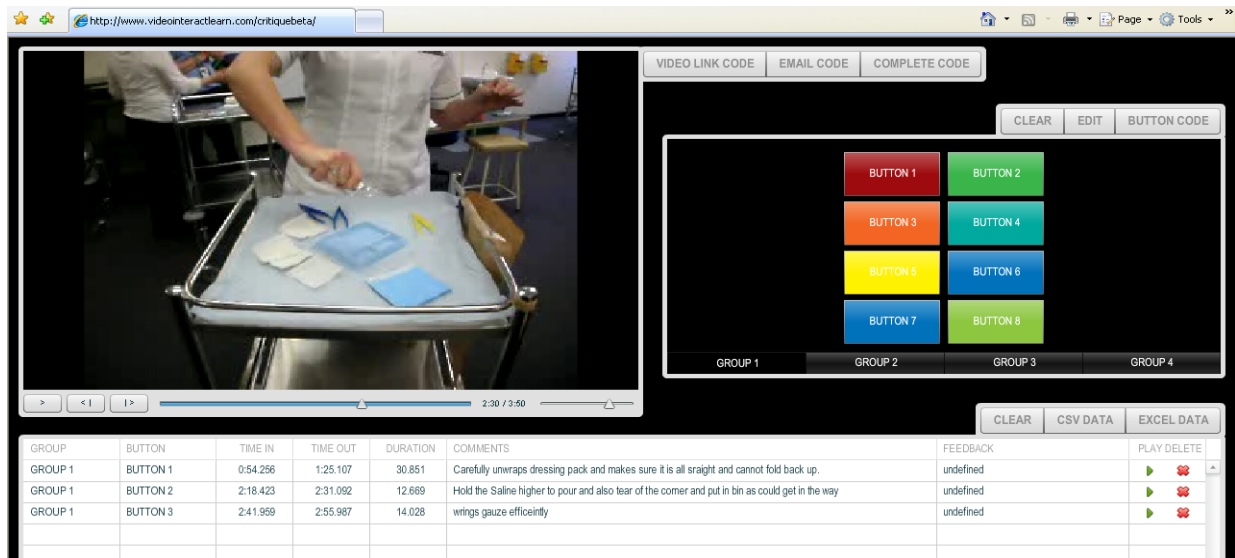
http://www.videointeractlearn.com/critiquebeta/

Page ▾ Tools ▾

VIDEO LINK CODE | EMAIL CODE | COMPLETE CODE

CLEAR | EDIT | BUTTON CODE

BUTTON 1
BUTTON 2
BUTTON 3
BUTTON 4
BUTTON 5
BUTTON 6
BUTTON 7
BUTTON 8

GROUP 1 | GROUP 2 | GROUP 3 | GROUP 4

> | <| | |>

2:30 / 3:50

CLEAR | CSV DATA | EXCEL DATA

| GROUP | BUTTON | TIME IN | TIME OUT | DURATION | COMMENTS | FEEDBACK | PLAY DELETE |
|---|---|---|---|---|---|---|---|
| GROUP 1 | BUTTON 1 | 0:54.256 | 1:25.107 | 30.851 | Carefully unwraps dressing pack and makes sure it is all sraight and cannot fold back up. | undefined | |
| GROUP 1 | BUTTON 2 | 2:18.423 | 2:31.092 | 12.669 | Hold the Saline higher to pour and also tear of the corner and put in bin as could get in the way | undefined | |
| GROUP 1 | BUTTON 3 | 2:41.959 | 2:55.987 | 14.028 | wrings gauze efficeintly | undefined | |